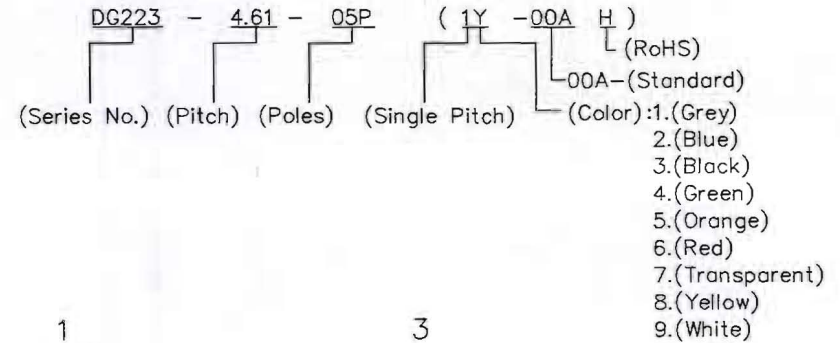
DG223 - 4.61 - 05P ( 1Y -00A H )

(RoHS)

00A-(Standard)

(Series No.) (Pitch) (Poles) (Single Pitch) (Color):1.(Grey)
2.(Blue)
3.(Black)
4.(Green)
5.(Orange)
6.(Red)
7.(Transparent)
8.(Yellow)
9.(White)

1

3